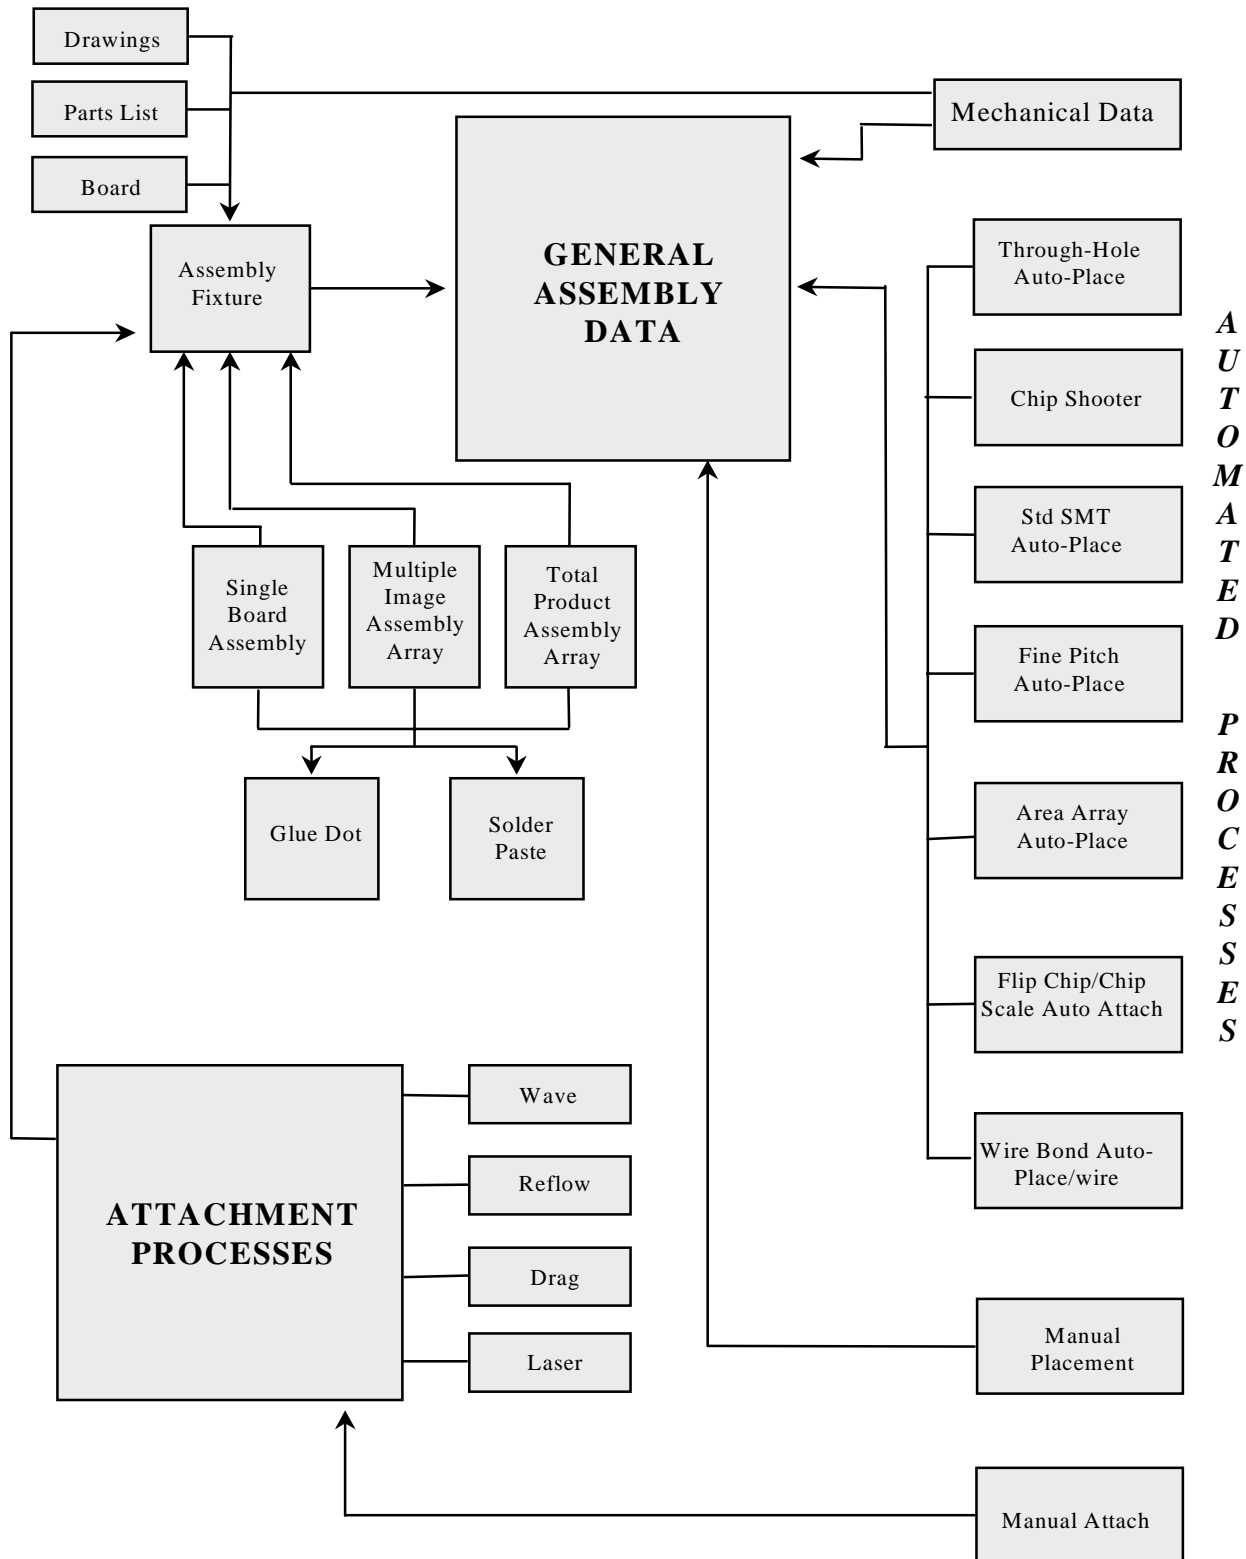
Drawings

Parts List

Board

Mechanical Data

Assembly Fixture

GENERAL ASSEMBLY DATA

Through-Hole Auto-Place

Chip Shooter

Std SMT Auto-Place

Fine Pitch Auto-Place

Area Array Auto-Place

Flip Chip/Chip Scale Auto Attach

Wire Bond Auto-Place/wire

AUTOMATED PROCESSES

Single Board Assembly

Multiple Image Assembly Array

Total Product Assembly Array

Glue Dot

Solder Paste

ATTACHMENT PROCESSES

Wave

Reflow

Drag

Laser

Manual Placement

Manual Attach